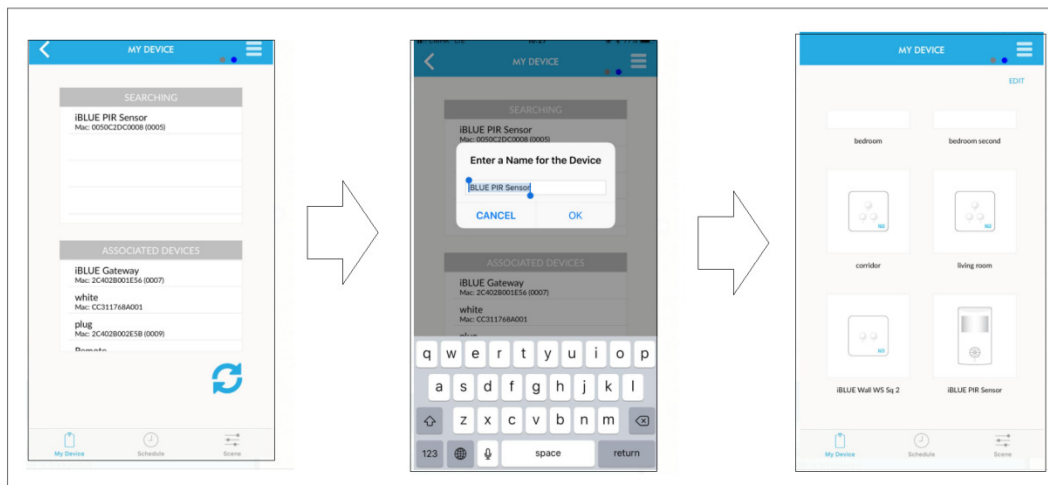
MY DEVICE

SEARCHING

iBLUE PIR Sensor
Mac: 0050C2DC0008 (0005)

ASSOCIATED DEVICES

iBLUE Gateway
Mac: 2C402B001E56 (0007)

white
Mac: CC311768A001

plug
Mac: 2C402B002E5B (0009)

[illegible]

My Device Schedule Scene

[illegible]

MY DEVICE

SEARCHING

iBLUE PIR Sensor
Mac: 0050C2DC0008 (0005)

Enter a Name for the Device

iBLUE PIR Sensor

CANCEL OK

ASSOCIATED DEVICES

iBLUE Gateway
Mac: 2C402B001E56 (0007)

white
Mac: CC311768A001

q w e r t y u i o p
a s d f g h j k l
z x c v b n m
123 space return

MY DEVICE

EDIT

bedroom

bedroom second

corridor

living room

iBLUE Wall WS Sq 2

iBLUE PIR Sensor

My Device Schedule Scene